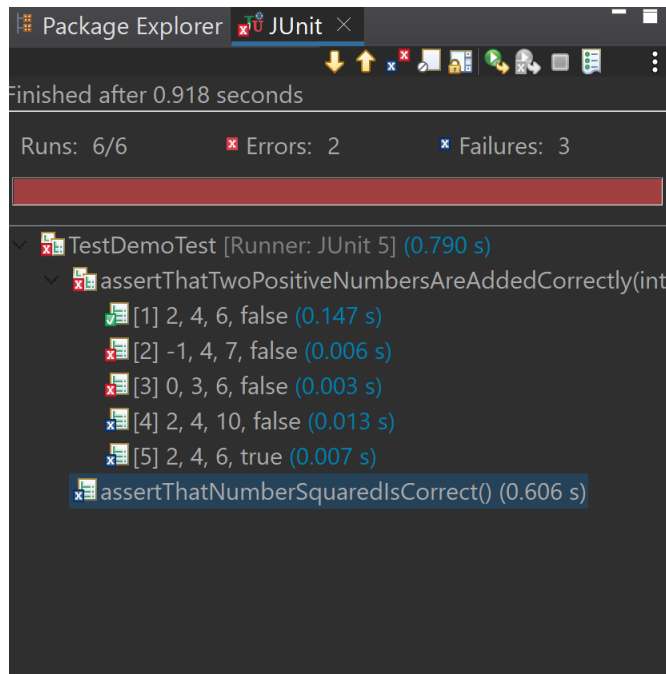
Package Explorer JUnit ×

Finished after 0.918 seconds

Runs: 6/6 Errors: 2 Failures: 3

TestDemoTest [Runner: JUnit 5] (0.790 s)
assertThatTwoPositiveNumbersAreAddedCorrectly(int
[1] 2, 4, 6, false (0.147 s)
[2] -1, 4, 7, false (0.006 s)
[3] 0, 3, 6, false (0.003 s)
[4] 2, 4, 10, false (0.013 s)
[5] 2, 4, 6, true (0.007 s)
assertThatNumberSquaredIsCorrect() (0.606 s)